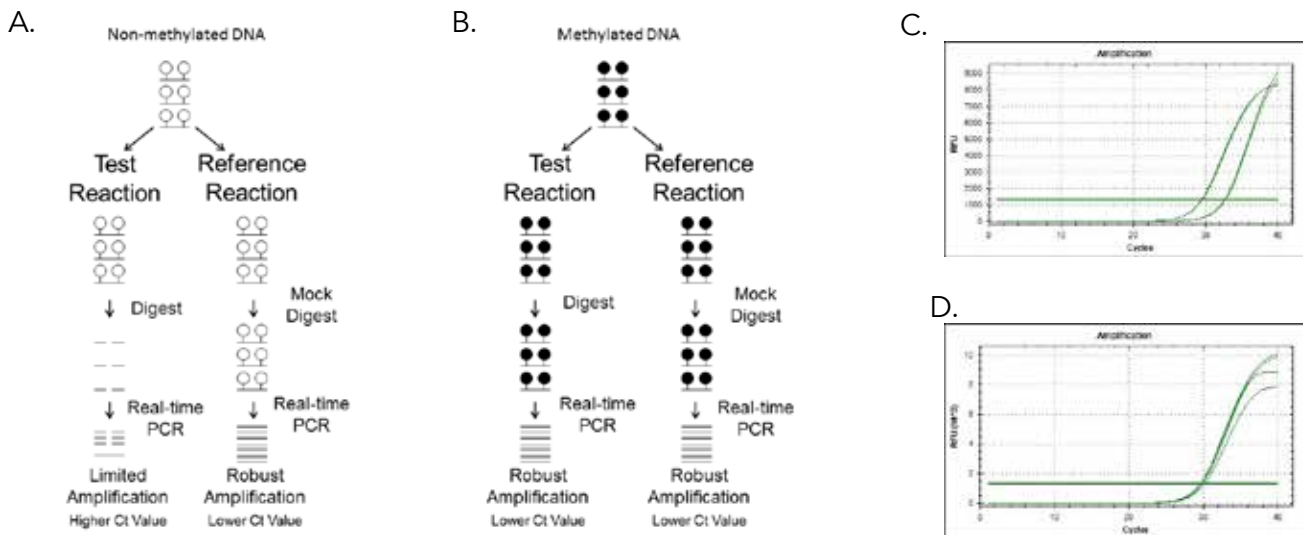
A.

Non-methylated DNA

Test Reaction

Reference Reaction

Digest

Mock Digest

Real-time PCR

Real-time PCR

Limited Amplification

Higher Ct Value

Robust Amplification

Lower Ct Value

B.

Methylated DNA

Test Reaction

Reference Reaction

Digest

Mock Digest

Real-time PCR

Real-time PCR

Robust Amplification

Lower Ct Value

Robust Amplification

Lower Ct Value

C.

Amplification

RFU

9000
8000
7000
6000
5000
4000
3000
2000
1000
0

0 10 20 30 40

Cycles

D.

Amplification

RFU (10^3)

10
8
6
4
2
0

0 10 20 30 40

Cycles